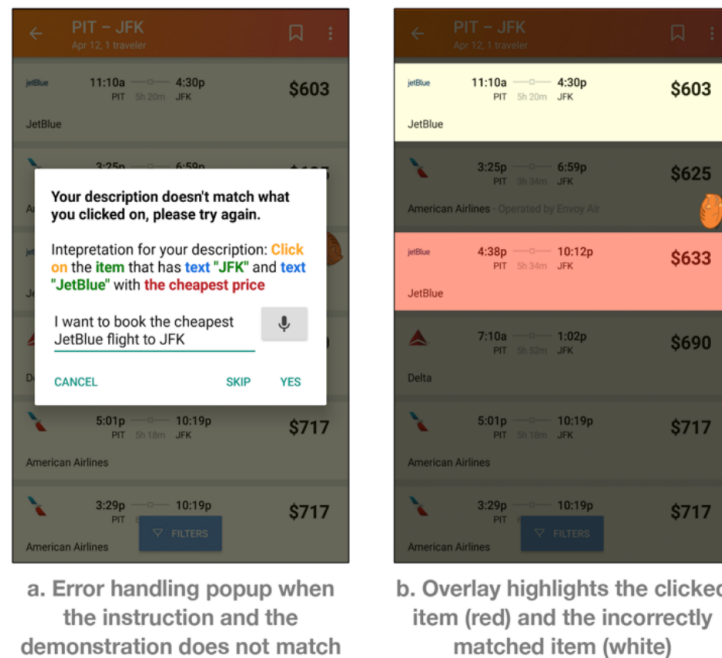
PIT – JFK
Apr 12, 1 traveler

jetBlue 11:10a 4:30p PIT 5h 20m JFK $603
JetBlue

3:25p 6:59p

Your description doesn't match what you clicked on, please try again.

Intepretation for your description: Click on the item that has text "JFK" and text "JetBlue" with the cheapest price

I want to book the cheapest JetBlue flight to JFK

CANCEL SKIP YES

5:01p 10:19p PIT 5h 18m JFK $717
American Airlines

3:29p 10:19p PIT $717
FILTERS
American Airlines

a. Error handling popup when the instruction and the demonstration does not match

PIT – JFK
Apr 12, 1 traveler

jetBlue 11:10a 4:30p PIT 5h 20m JFK $603
JetBlue

3:25p 6:59p PIT 5h 34m JFK $625
American Airlines - Operated by Envoy Air

jetBlue 4:38p 10:12p PIT 5h 34m JFK $633
JetBlue

7:10a 1:02p PIT 5h 52m JFK $690
Delta

5:01p 10:19p PIT 5h 18m JFK $717
American Airlines

3:29p 10:19p PIT $717
FILTERS
American Airlines

b. Overlay highlights the clicked item (red) and the incorrectly matched item (white)